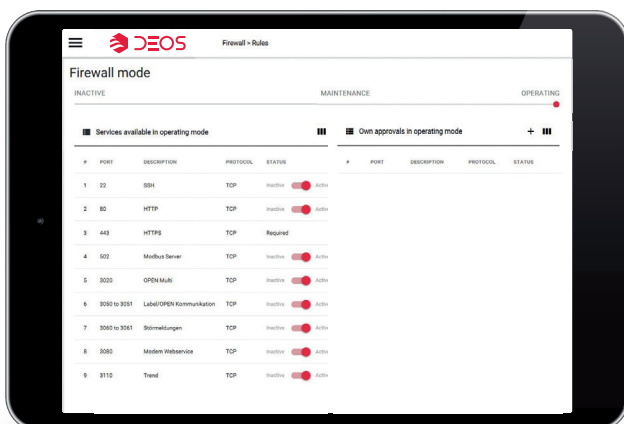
DEOS Firewall > Rules

Firewall mode

INACTIVE MAINTENANCE OPERATING

Services available in operating mode

| # | PORT | DESCRIPTION | PROTOCOL | STATUS |
|---|---|---|---|---|
| 1 | 22 | SSH | TCP | Inactive Active |
| 2 | 80 | HTTP | TCP | Inactive Active |
| 3 | 443 | HTTPS | TCP | Required |
| 4 | 502 | Modbus Server | TCP | Inactive Active |
| 5 | 3020 | OPEN Multi | TCP | Inactive Active |
| 6 | 3050 to 3051 | Label/OPEN Kommunikation | TCP | Inactive Active |
| 7 | 3060 to 3061 | Störmeldungen | TCP | Inactive Active |
| 8 | 3080 | Modem Webservice | TCP | Inactive Active |
| 9 | 3110 | Trend | TCP | Inactive Active |

Own approvals in operating mode +

| # | PORT | DESCRIPTION | PROTOCOL | STATUS |
|---|---|---|---|---|